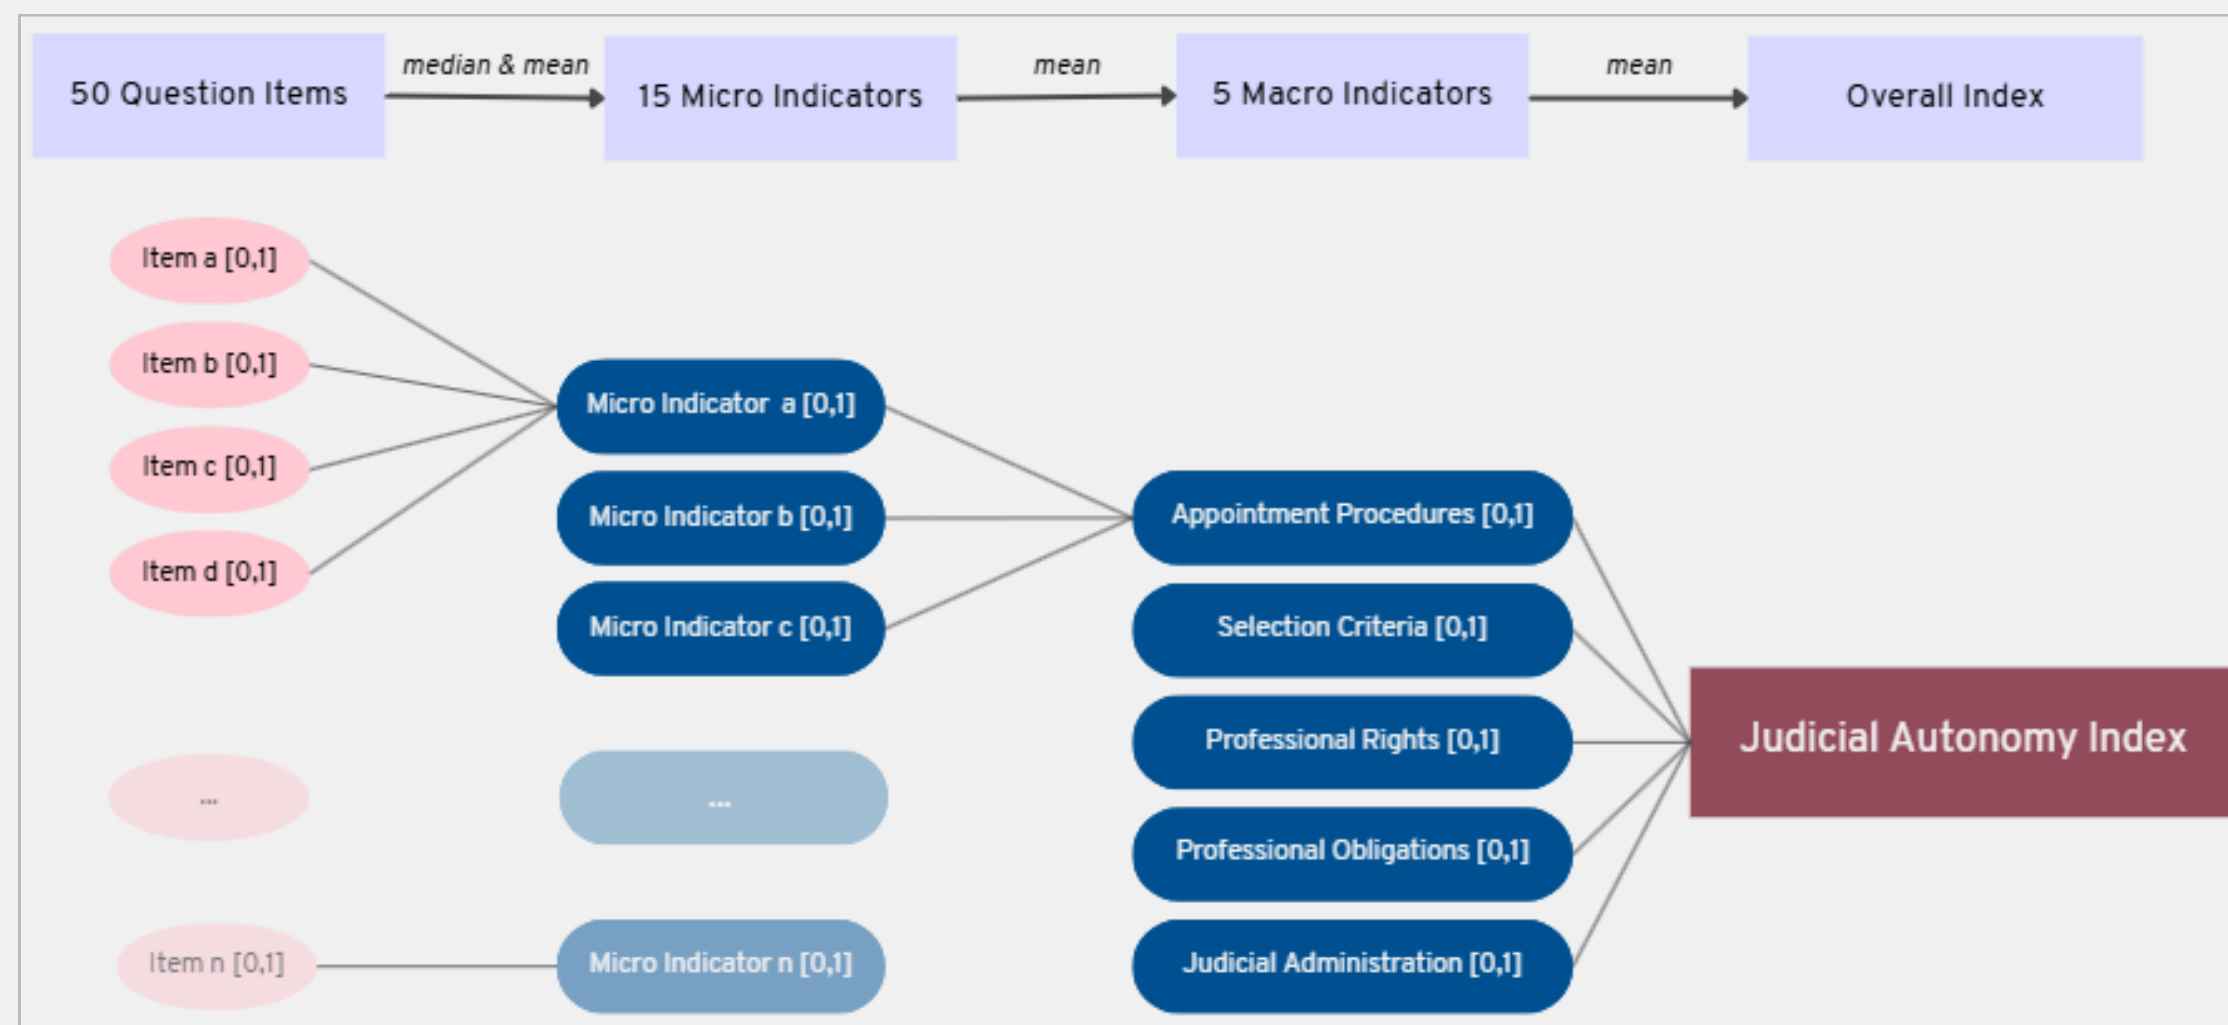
50 Question Items

median & mean

15 Micro Indicators

mean

5 Macro Indicators

mean

Overall Index

Item a [0,1]

Item b [0,1]

Item c [0,1]

Item d [0,1]

...

Item n [0,1]

Micro Indicator a [0,1]

Micro Indicator b [0,1]

Micro Indicator c [0,1]

...

Micro Indicator n [0,1]

Appointment Procedures [0,1]

Selection Criteria [0,1]

Professional Rights [0,1]

Professional Obligations [0,1]

Judicial Administration [0,1]

Judicial Autonomy Index